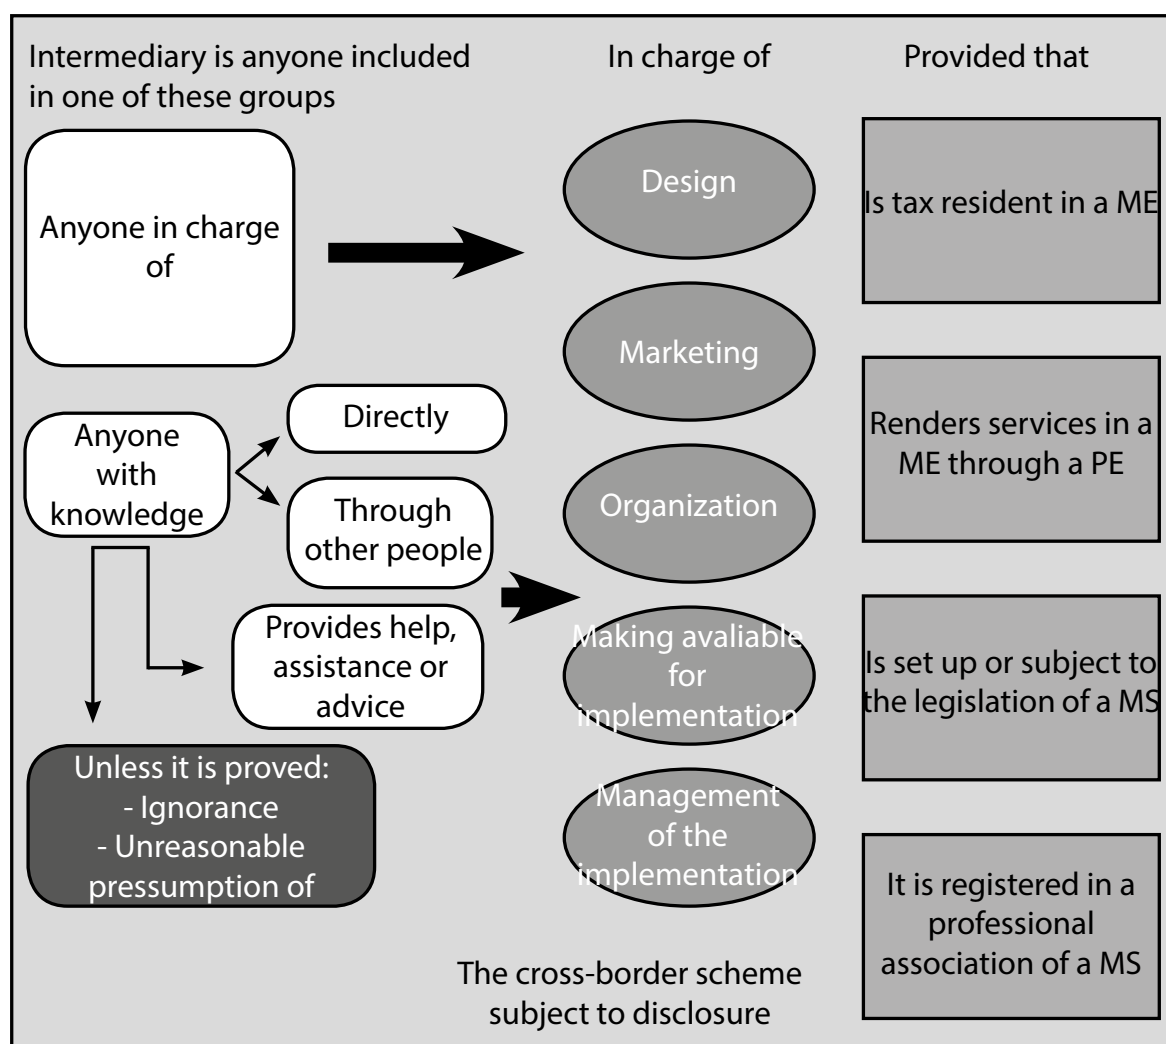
Intermediary is anyone included in one of these groups

In charge of

Provided that

Anyone in charge of

Design

Is tax resident in a ME

Marketing

Anyone with knowledge

Directly

Through other people

Renders services in a ME through a PE

Organization

Provides help, assistance or advice

Making avaliable for implementation

Is set up or subject to the legislation of a MS

Unless it is proved:
- Ignorance
- Unreasonable pressumption of

Management of the implementation

It is registered in a professional association of a MS

The cross-border scheme subject to disclosure